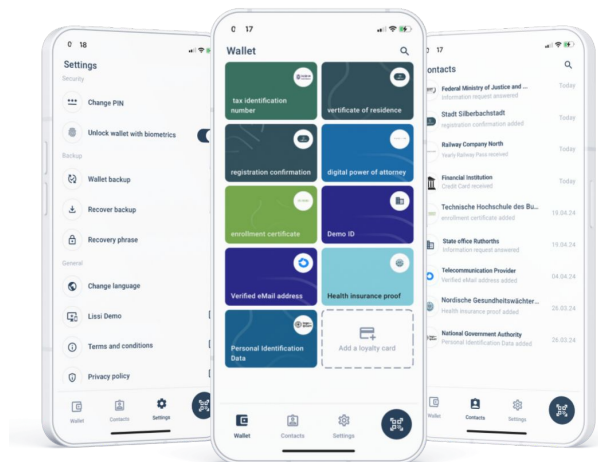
0 18

Settings

Security

Change PIN

Unlock wallet with biometrics

Backup

Wallet backup

Recover backup

Recovery phrase

General

Change language

Lissi Demo

Terms and conditions

Privacy policy

Wallet Contacts Settings

0 17

Wallet

tax identification number

verificate of residence

registration confirmation

digital power of attorney

enrollment certificate

Demo ID

Verified eMail address

Health insurance proof

Personal Identification Data

Add a loyalty card

Wallet Contacts Settings

0 17

Contacts

Federal Ministry of Justice and ...
Information request answered
Today

Stadt Silberbachstadt
registration confirmation added
Today

Railway Company North
Yearly Railway Pass received
Today

Financial Institution
Credit Card received
Today

Technische Hochschule des Bu...
enrollment certificate added
19.04.24

State office Ruthorths
Information request answered
19.04.24

Telecommunication Provider
Verified eMail address added
04.04.24

Nordische Gesundheitswächter...
Health insurance proof added
28.03.24

National Government Authority
Personal Identification Data added
28.03.24

Wallet Contacts Settings